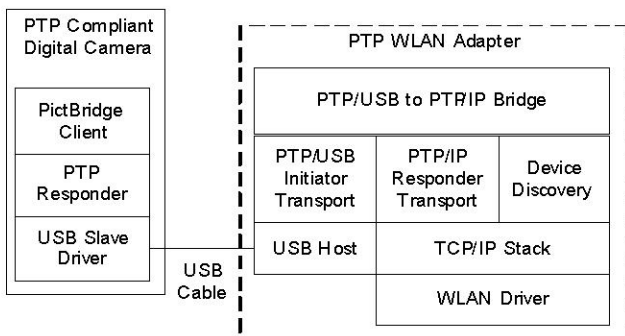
PTP Compliant Digital Camera

PictBridge Client

PTP Responder

USB Slave Driver

USB Cable

PTP WLAN Adapter

PTP/USB to PTP/IP Bridge

PTP/USB Initiator Transport

PTP/IP Responder Transport

Device Discovery

USB Host

TCP/IP Stack

WLAN Driver